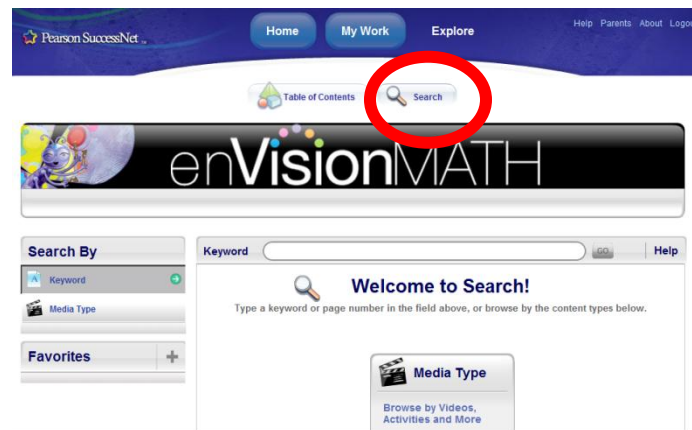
Pearson SuccessNet

Home

My Work

Explore

Help Parents About Logo

Table of Contents

Search

enVisionMATH

Search By

Keyword

Media Type

Favorites

Keyword

GO

Help

Welcome to Search!

Type a keyword or page number in the field above, or browse by the content types below.

Media Type

Browse by Videos, Activities and More